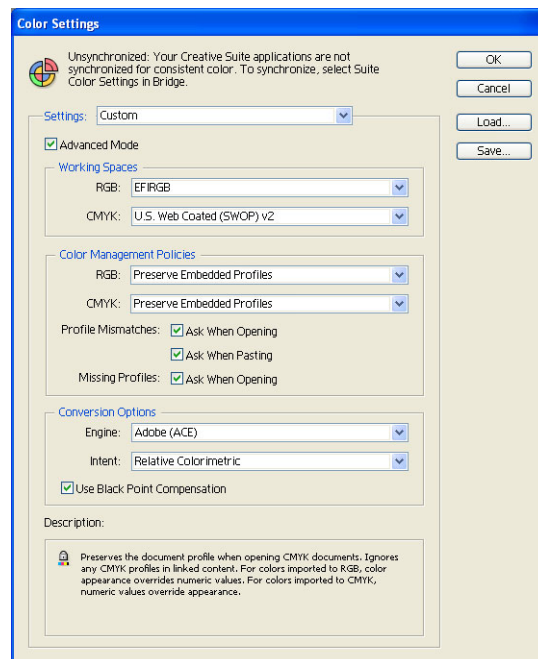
Color Settings

Unsynchronized: Your Creative Suite applications are not synchronized for consistent color. To synchronize, select Suite Color Settings in Bridge.

OK

Cancel

Load...

Save...

Settings: Custom

Advanced Mode

Working Spaces

RGB: EFIRGB

CMYK: U.S. Web Coated (SWOP) v2

Color Management Policies

RGB: Preserve Embedded Profiles

CMYK: Preserve Embedded Profiles

Profile Mismatches: Ask When Opening

Ask When Pasting

Missing Profiles: Ask When Opening

Conversion Options

Engine: Adobe (ACE)

Intent: Relative Colorimetric

Use Black Point Compensation

Description:

Preserves the document profile when opening CMYK documents. Ignores any CMYK profiles in linked content. For colors imported to RGB, color appearance overrides numeric values. For colors imported to CMYK, numeric values override appearance.